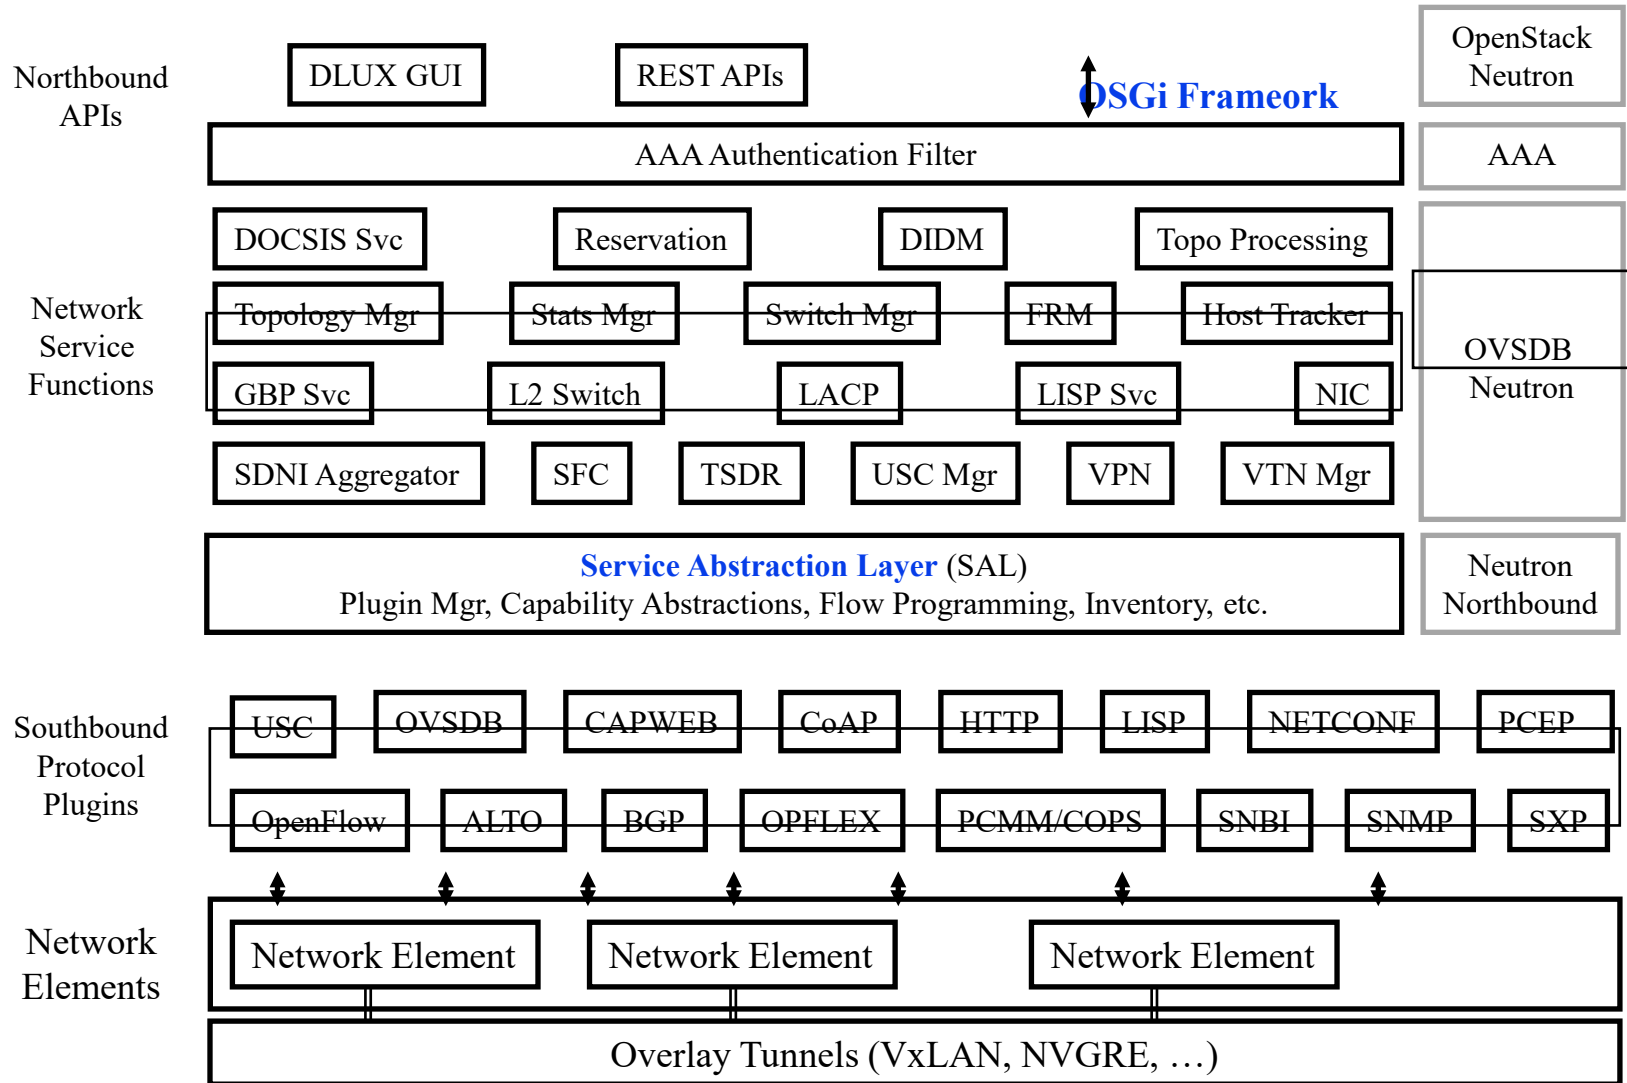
Northbound APIs

DLUX GUI

REST APIs

OSGi Frameork

OpenStack Neutron

AAA Authentication Filter

AAA

Network Service Functions

DOCSIS Svc

Reservation

DIDM

Topo Processing

Topology Mgr

Stats Mgr

Switch Mgr

FRM

Host Tracker

GBP Svc

L2 Switch

LACP

LISP Svc

NIC

SDNI Aggregator

SFC

TSDR

USC Mgr

VPN

VTN Mgr

OVSDB Neutron

Service Abstraction Layer (SAL)
Plugin Mgr, Capability Abstractions, Flow Programming, Inventory, etc.

Neutron Northbound

Southbound Protocol Plugins

USC

OVSDB

CAPWEB

CoAP

HTTP

LISP

NETCONF

PCEP

OpenFlow

ALTO

BGP

OPFLEX

PCMM/COPS

SNBI

SNMP

SXP

Network Elements

Network Element

Network Element

Network Element

Overlay Tunnels (VxLAN, NVGRE, …)